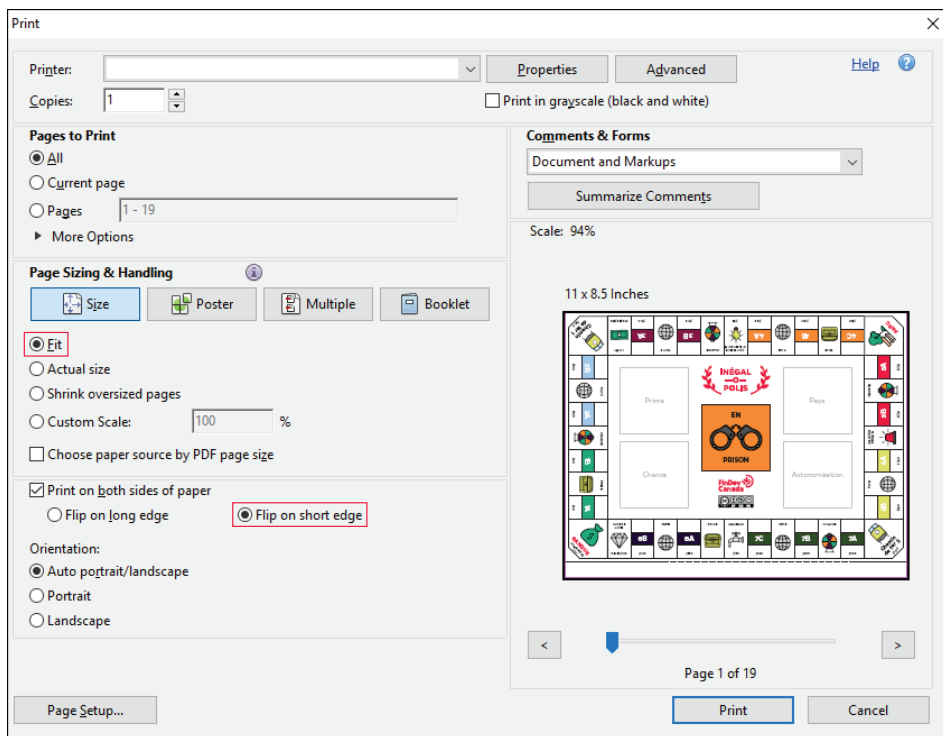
Print

Printer:
Properties
Advanced
Help
Copies: 1
Print in grayscale (black and white)

Pages to Print
All
Current page
Pages 1 - 19
More Options

Comments & Forms
Document and Markups
Summarize Comments

Scale: 94%

Page Sizing & Handling
Size
Poster
Multiple
Booklet
Fit
Actual size
Shrink oversized pages
Custom Scale: 100 %
Choose paper source by PDF page size

11 x 8.5 Inches

INÉGAL O POLIS
Prime
Paye
EN
PRISON
Chance
Autonomisation
FinDev Canada

Print on both sides of paper
Flip on long edge
Flip on short edge

Orientation:
Auto portrait/landscape
Portrait
Landscape

<
>
Page 1 of 19

Page Setup...
Print
Cancel